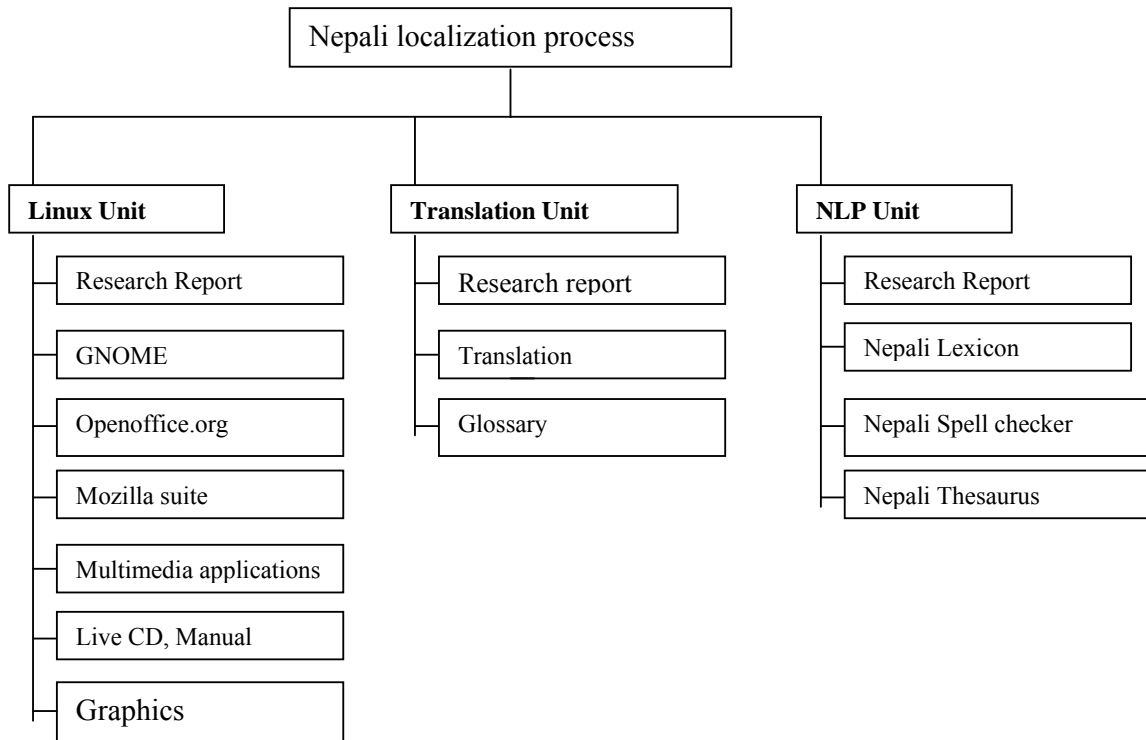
Nepali localization process

Linux Unit

Research Report

GNOME

Openoffice.org

Mozilla suite

Multimedia applications

Live CD, Manual

Graphics

Translation Unit

Research report

Translation

Glossary

NLP Unit

Research Report

Nepali Lexicon

Nepali Spell checker

Nepali Thesaurus